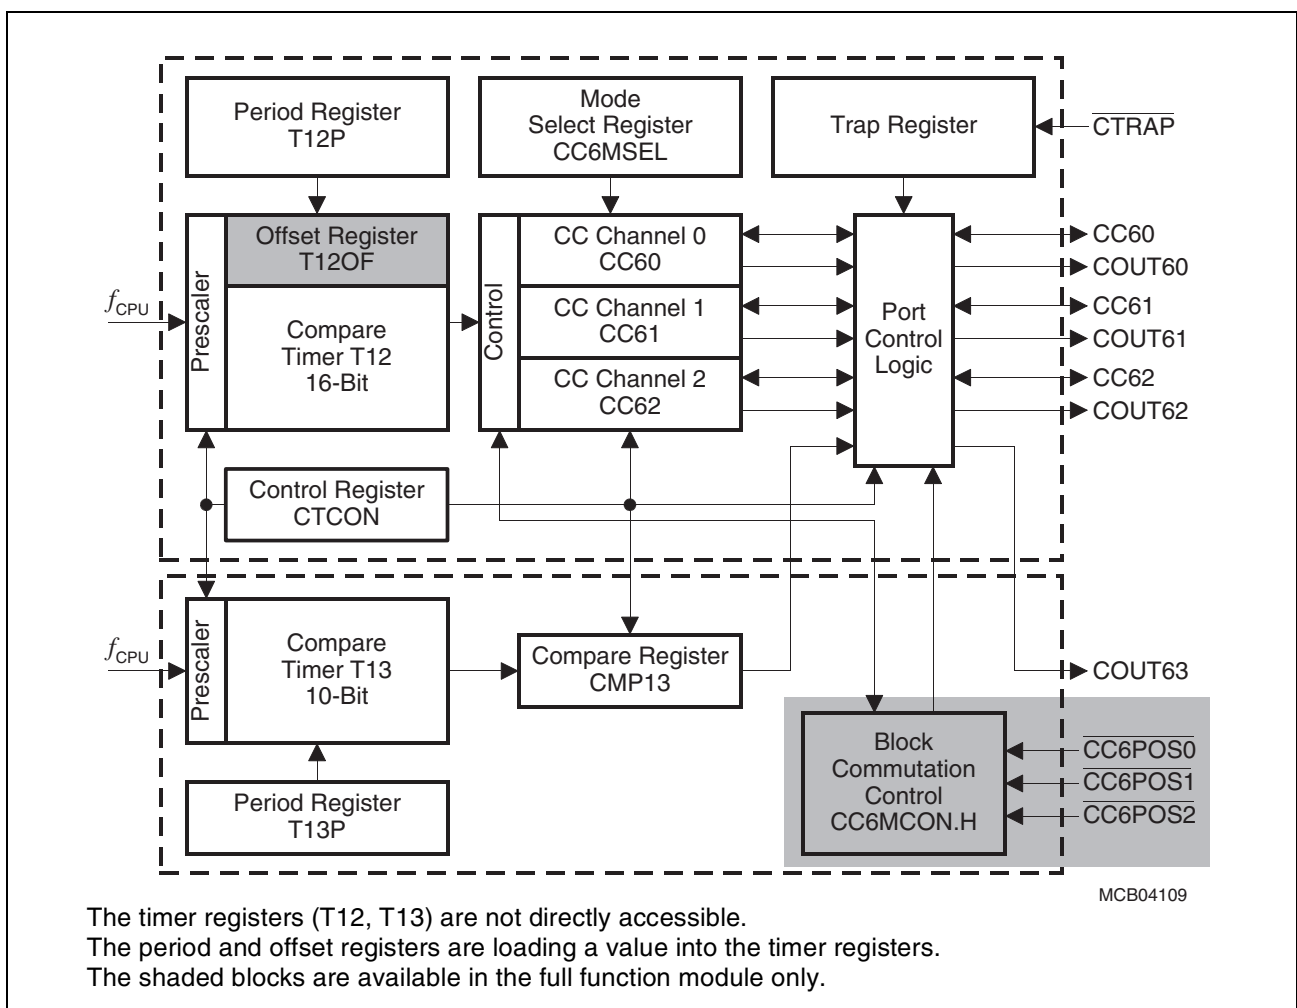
Period Register T12P

Mode Select Register CC6MSEL

Trap Register

$\overline{CTRAP}$

Prescaler

Offset Register T12OF

Compare Timer T12 16-Bit

$f_{CPU}$

Control

CC Channel 0 CC60

CC Channel 1 CC61

CC Channel 2 CC62

Port Control Logic

CC60

COUT60

CC61

COUT61

CC62

COUT62

Control Register CTCON

$f_{CPU}$

Prescaler

Compare Timer T13 10-Bit

Compare Register CMP13

COUT63

Period Register T13P

Block Commutation Control CC6MCON.H

$\overline{CC6POS0}$

$\overline{CC6POS1}$

$\overline{CC6POS2}$

MCB04109

The timer registers (T12, T13) are not directly accessible.
The period and offset registers are loading a value into the timer registers.
The shaded blocks are available in the full function module only.